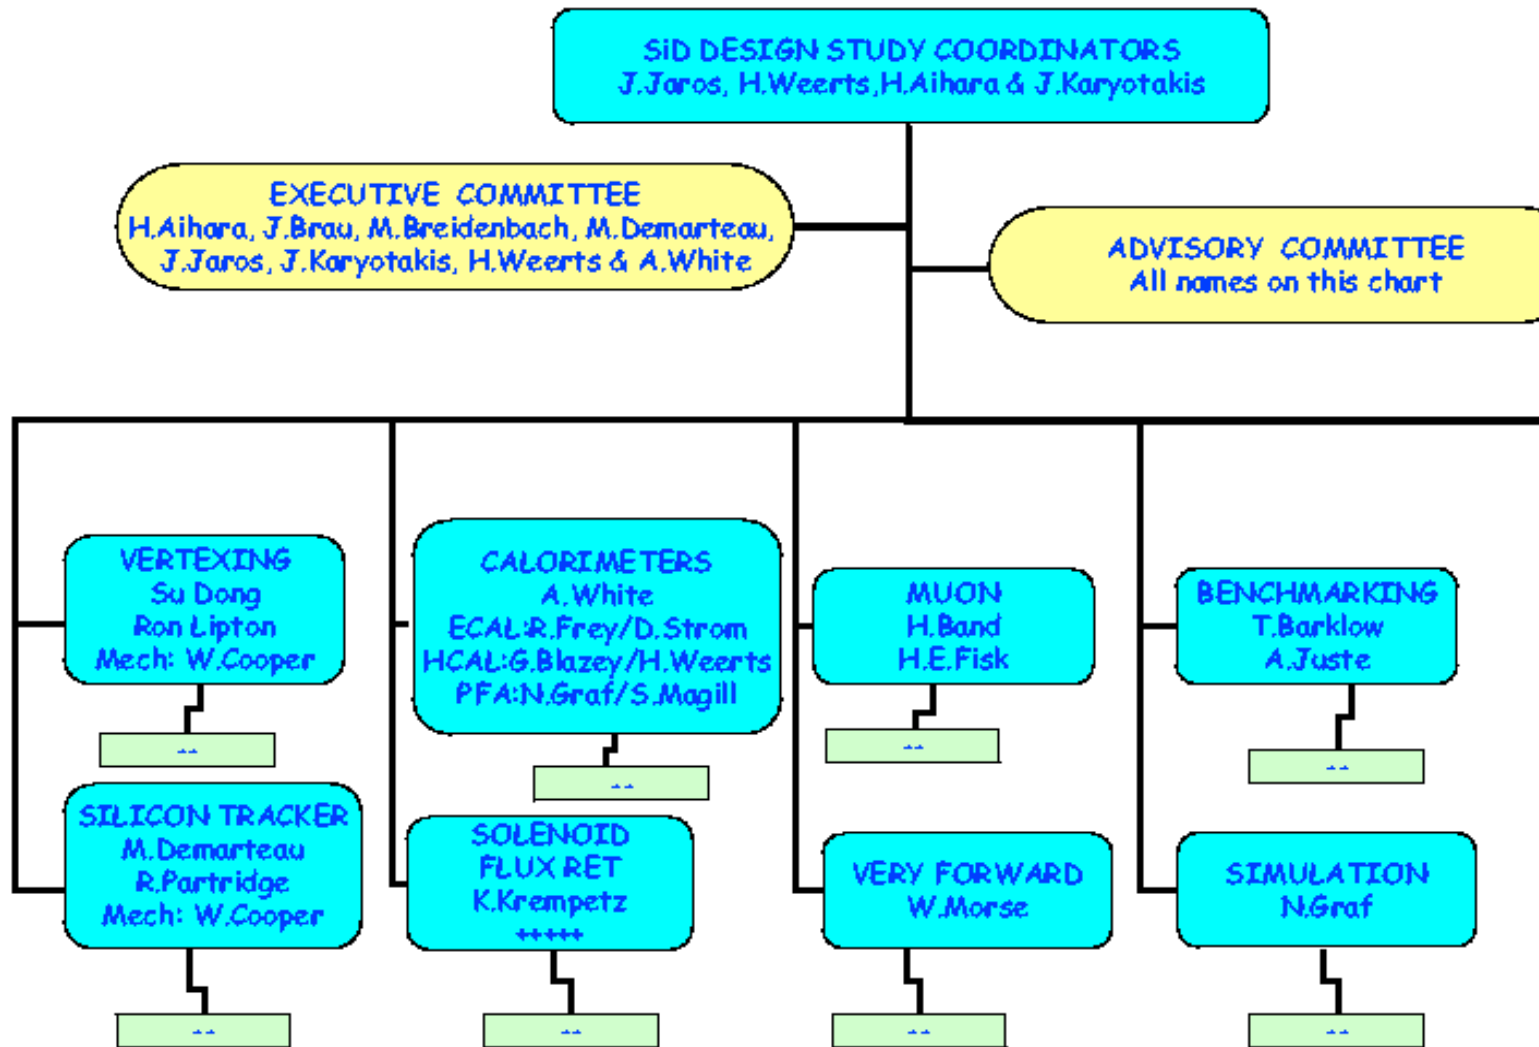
SiD DESIGN STUDY COORDINATORS
J.Jaros, H.Weerts,H.Aihara & J.Karyotakis

EXECUTIVE COMMITTEE
H.Aihara, J.Brau, M.Breidenbach, M.Demarteau, J.Jaros, J.Karyotakis, H.Weerts & A.White

ADVISORY COMMITTEE
All names on this chart

VERTEXING
Su Dong
Ron Lipton
Mech: W.Cooper

--

CALORIMETERS
A.White
ECAL:R.Frey/D.Strom
HCAL:G.Blazey/H.Weerts
PFA:N.Graf/S.Magill

--

MUON
H.Band
H.E.Fisk

--

BENCHMARKING
T.Barklow
A.Juste

--

SILICON TRACKER
M.Demarteau
R.Partridge
Mech: W.Cooper

--

SOLENOID
FLUX RET
K.Krempetz
+++++

--

VERY FORWARD
W.Morse

--

SIMULATION
N.Graf

--